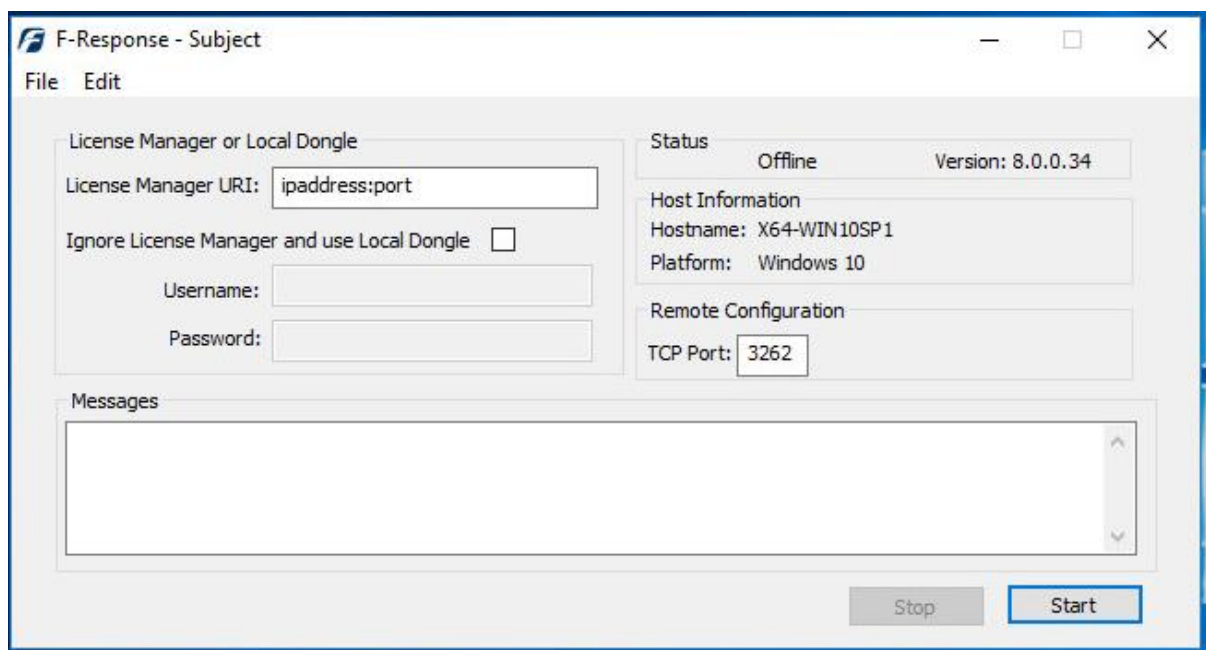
F-Response - Subject

File Edit

License Manager or Local Dongle

License Manager URI: ipaddress:port

Ignore License Manager and use Local Dongle

Username:

Password:

Status

Offline Version: 8.0.0.34

Host Information

Hostname: X64-WIN10SP1

Platform: Windows 10

Remote Configuration

TCP Port: 3262

Messages

Stop

Start